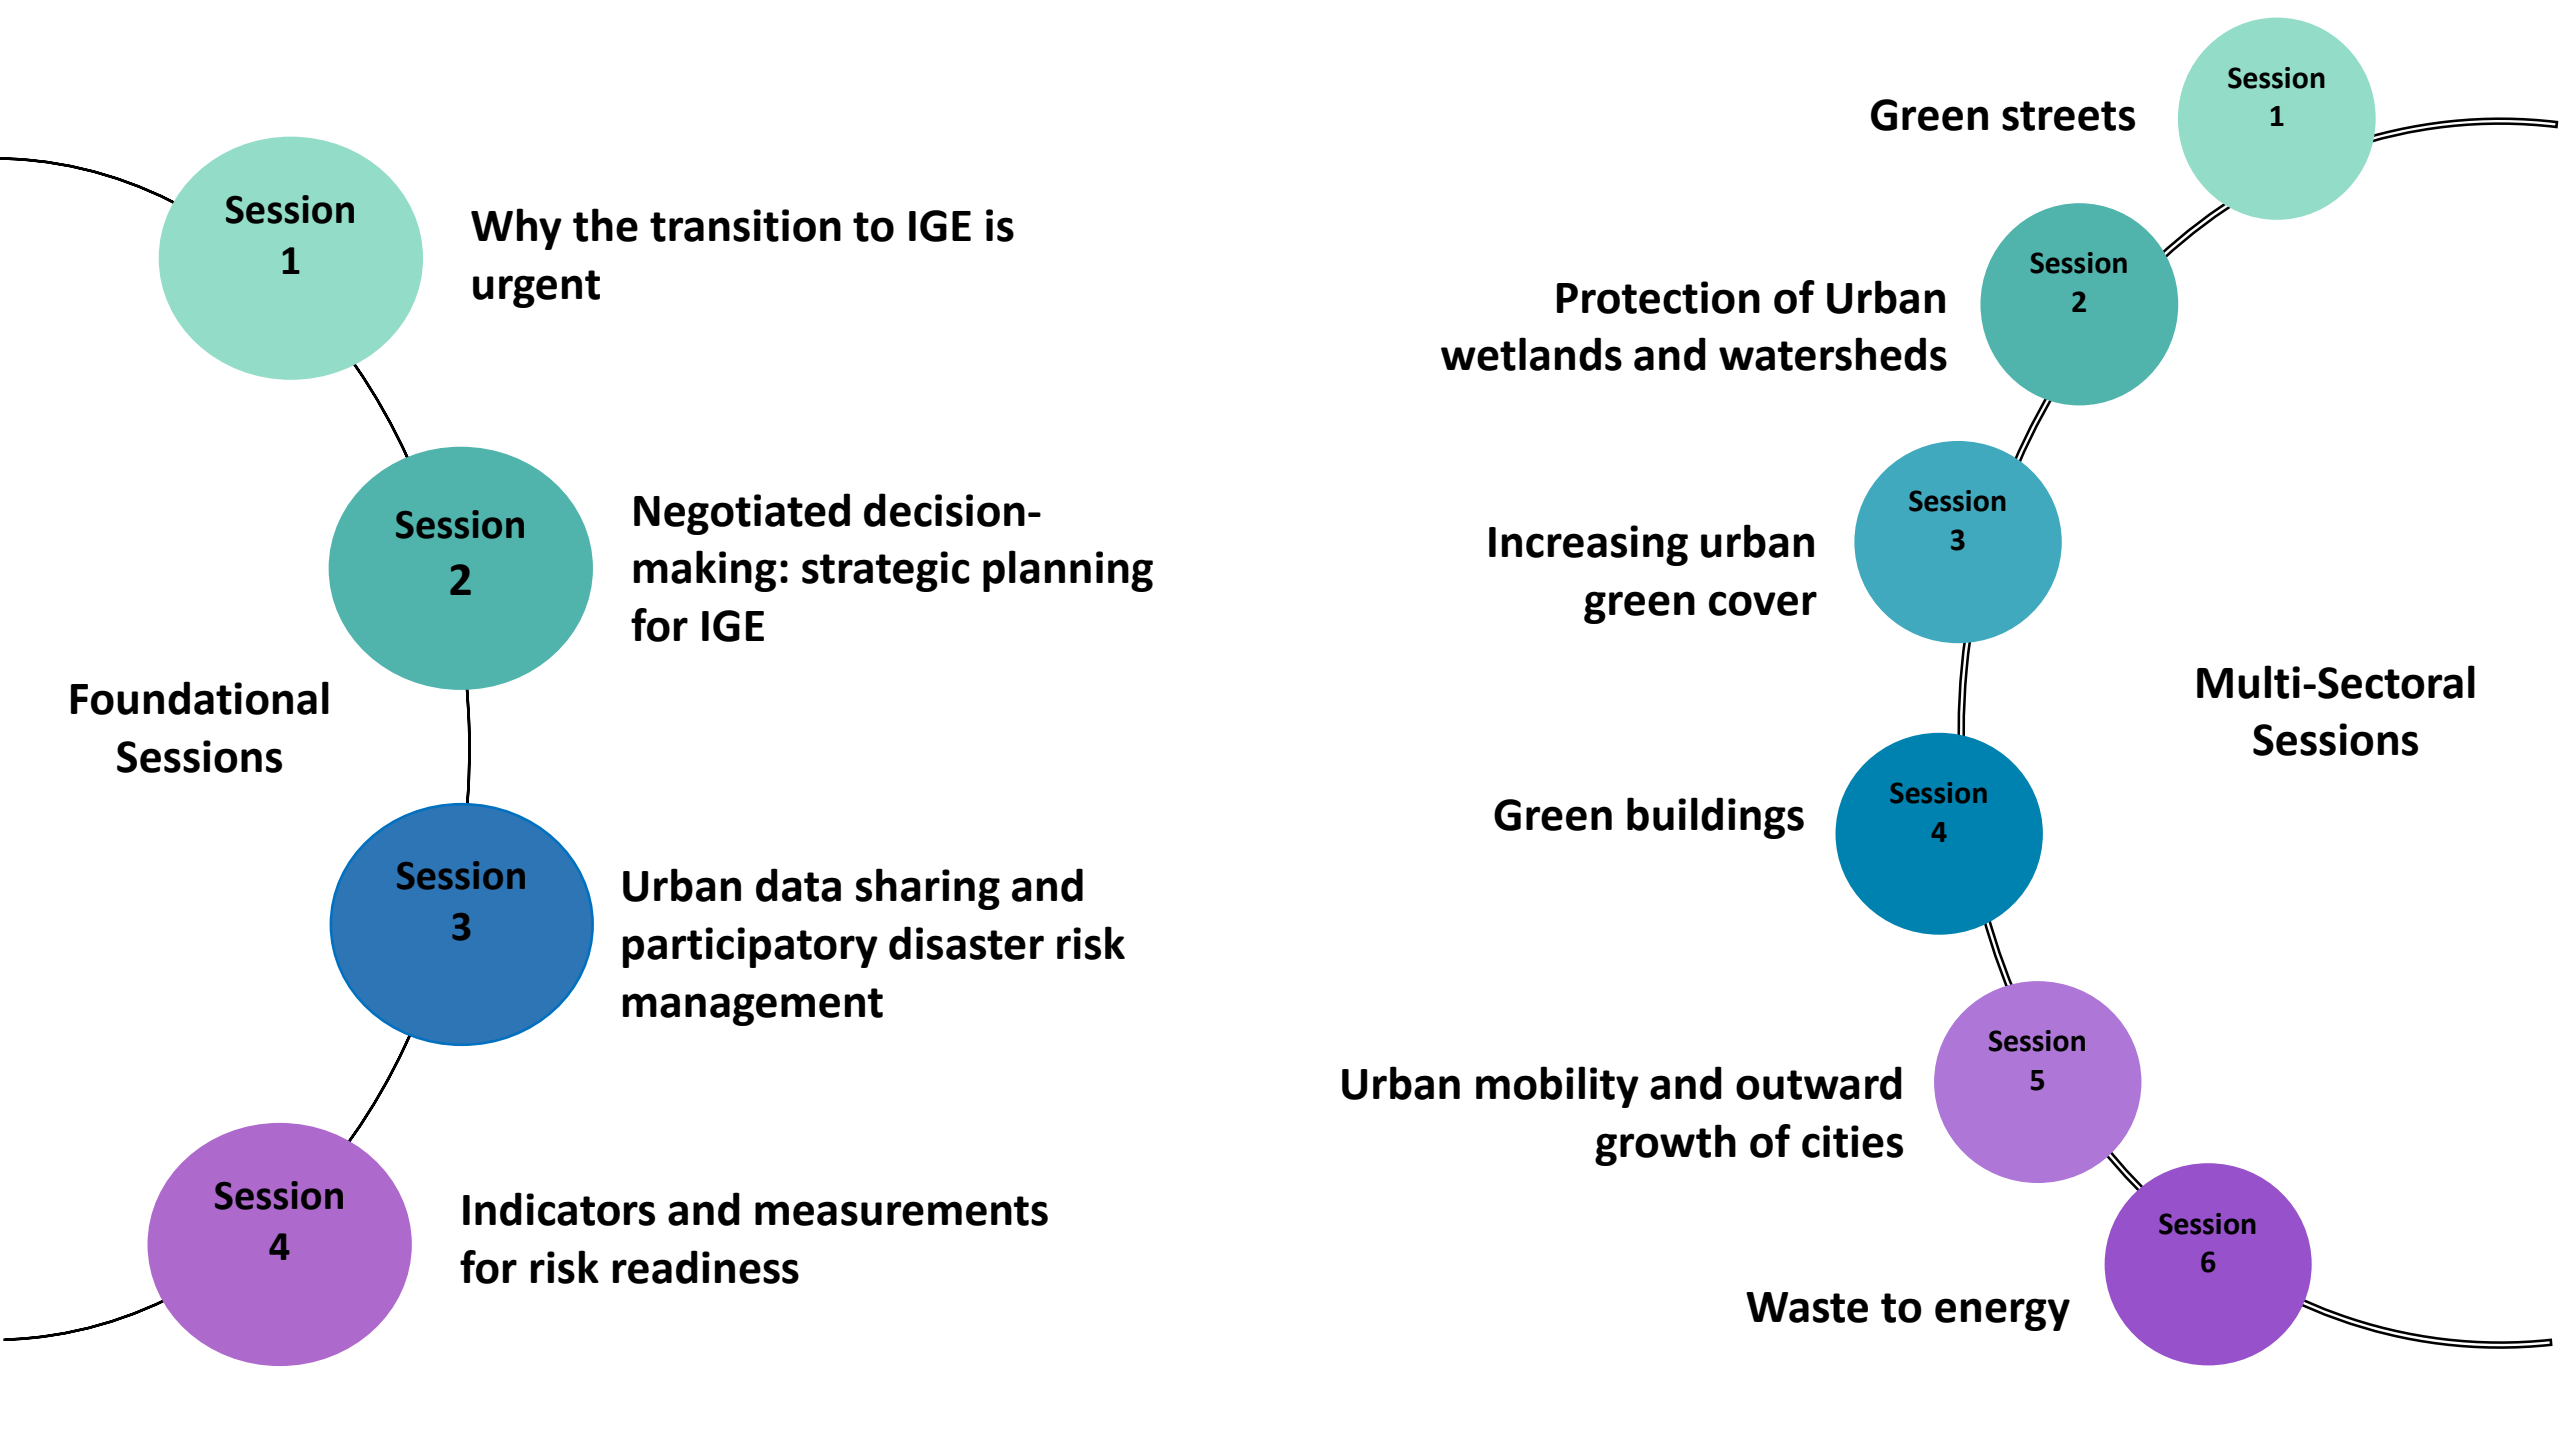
Foundational Sessions

Session 1
Why the transition to IGE is urgent

Session 2
Negotiated decision-making: strategic planning for IGE

Session 3
Urban data sharing and participatory disaster risk management

Session 4
Indicators and measurements for risk readiness

Multi-Sectoral Sessions

Session 1
Green streets

Session 2
Protection of Urban wetlands and watersheds

Session 3
Increasing urban green cover

Session 4
Green buildings

Session 5
Urban mobility and outward growth of cities

Session 6
Waste to energy